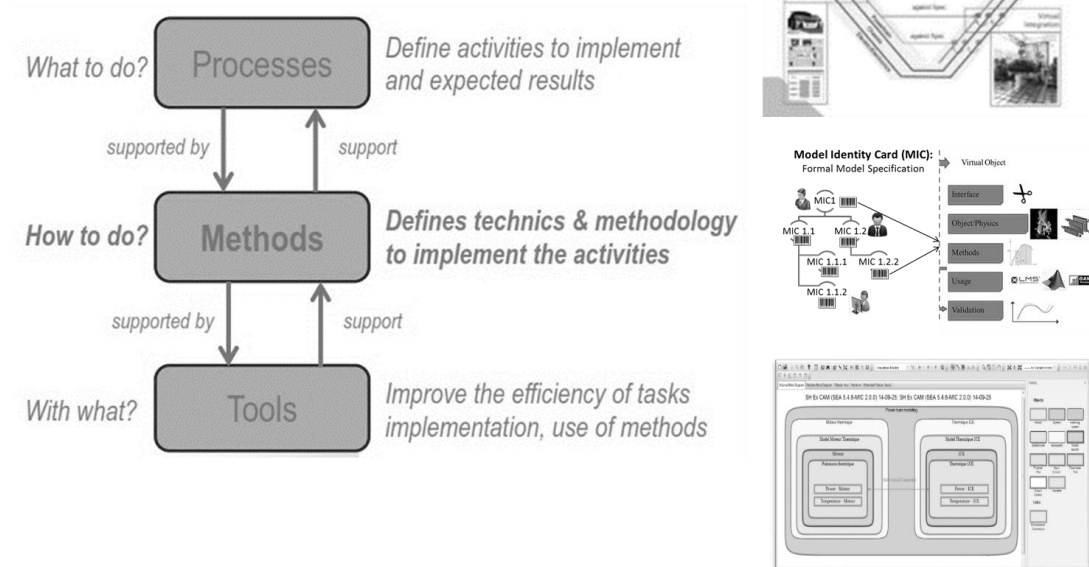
What to do?

Processes

Define activities to implement and expected results

supported by

support

How to do?

Methods

Defines technics & methodology to implement the activities

supported by

support

With what?

Tools

Improve the efficiency of tasks implementation, use of methods

against Spec.

against Spec.

Virtual Integration

Model Identity Card (MIC):
Formal Model Specification

Virtual Object

MIC1

MIC 1.1

MIC 1.2

MIC 1.1.1

MIC 1.2.2

MIC 1.1.2

Interface

Object/Physics

Methods

Usage

Validation

LMS

SH Ex CAM (SEA 5.4.6-MIC 2.0.0) 14-09-25: SH Ex CAM (SEA 5.4.6-MIC 2.0.0) 14-09-25

Power train modeling

Moteur thermique

Thermique EX

Model Moteur Thermique

Model Thermique EX

Moteur

EX

Puissance thermique

Thermique EX

Power · Moteur

Temperature · Moteur

Power · EX

Temperature · EX

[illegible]